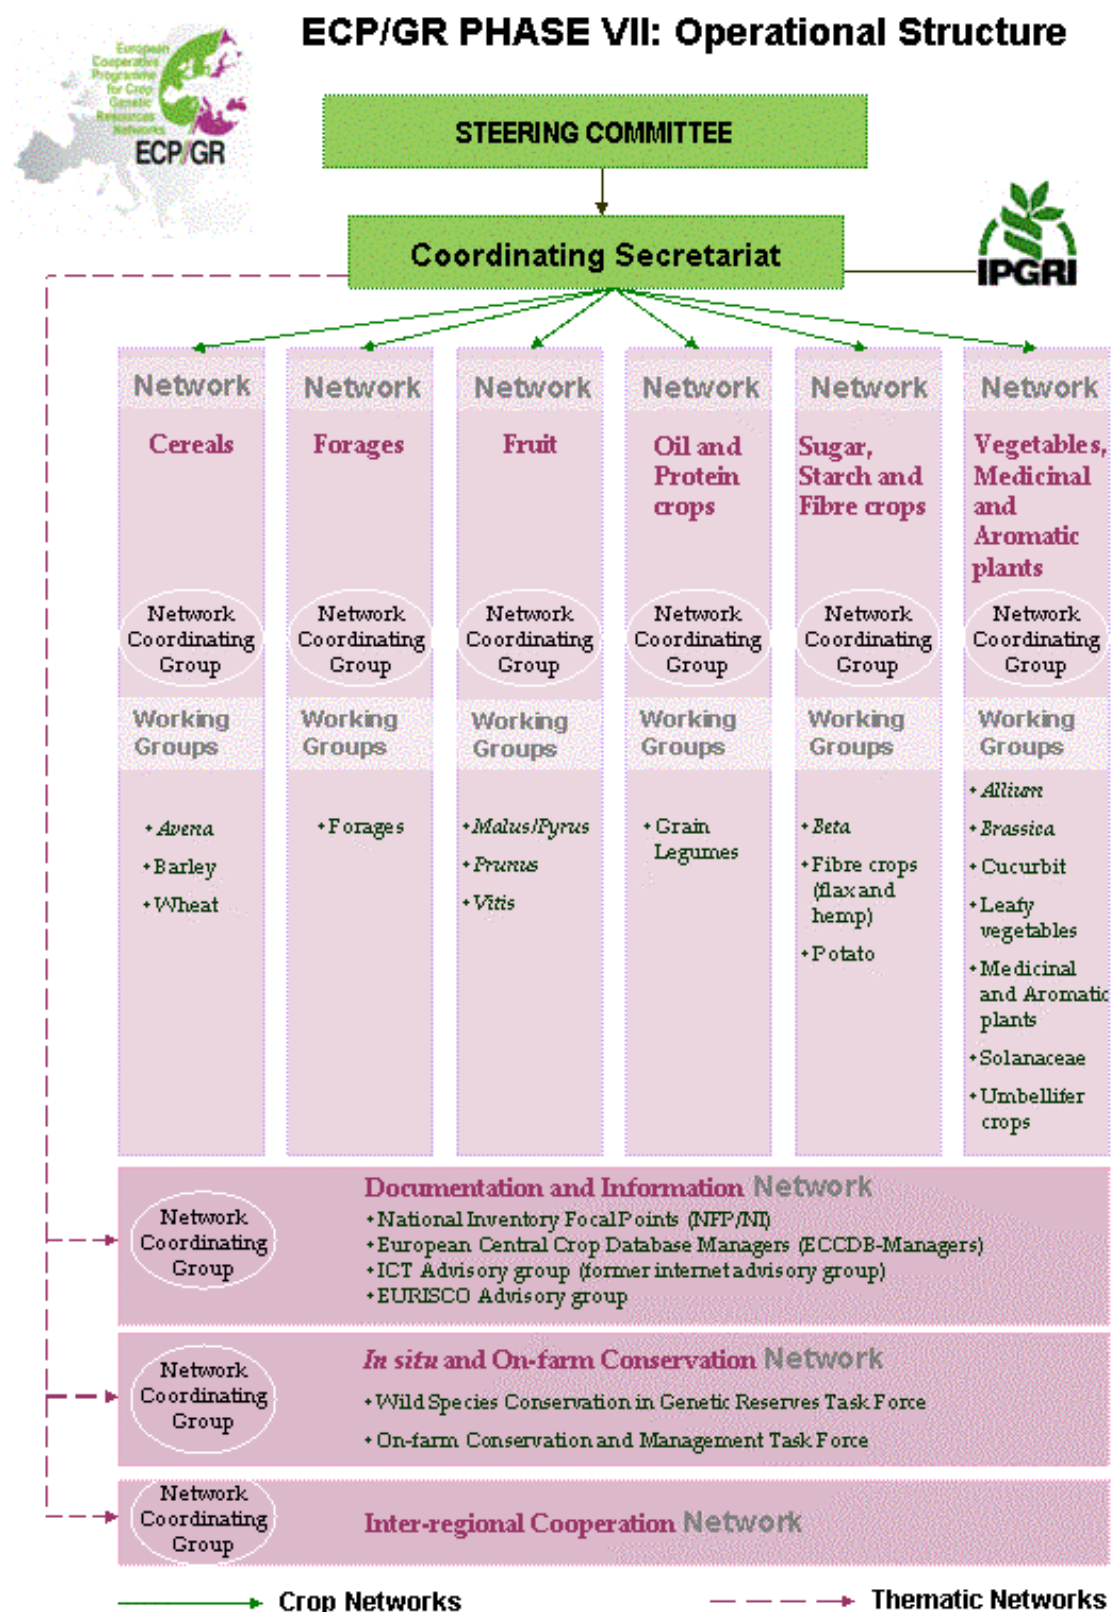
European Cooperative Programme for Crop Genetic Resources Networks
ECP/GR

ECP/GR PHASE VII: Operational Structure

STEERING COMMITTEE

Coordinating Secretariat

IPGRI

| Network | Network | Network | Network | Network | Network |
|---|---|---|---|---|---|
| Cereals | Forages | Fruit | Oil and Protein crops | Sugar, Starch and Fibre crops | Vegetables, Medicinal and Aromatic plants |
| Network Coordinating Group | Network Coordinating Group | Network Coordinating Group | Network Coordinating Group | Network Coordinating Group | Network Coordinating Group |
| Working Groups | Working Groups | Working Groups | Working Groups | Working Groups | Working Groups |
| •Avena •Barley •Wheat | •Forages | •Malus/Pyrus •Prunus •Vitis | •Grain Legumes | •Beta •Fibre crops (flax and hemp) •Potato | •Allium •Brassica •Cucurbit •Leafy vegetables •Medicinal and Aromatic plants •Solanaceae •Umbellifer crops |

Network Coordinating Group
Documentation and Information Network
•National Inventory Focal Points (NFP/NI)
•European Central Crop Database Managers (ECCDB-Managers)
•ICT Advisory group (former internet advisory group)
•EURISCO Advisory group

Network Coordinating Group
In situ and On-farm Conservation Network
•Wild Species Conservation in Genetic Reserves Task Force
•On-farm Conservation and Management Task Force

Network Coordinating Group
Inter-regional Cooperation Network

Crop Networks
Thematic Networks